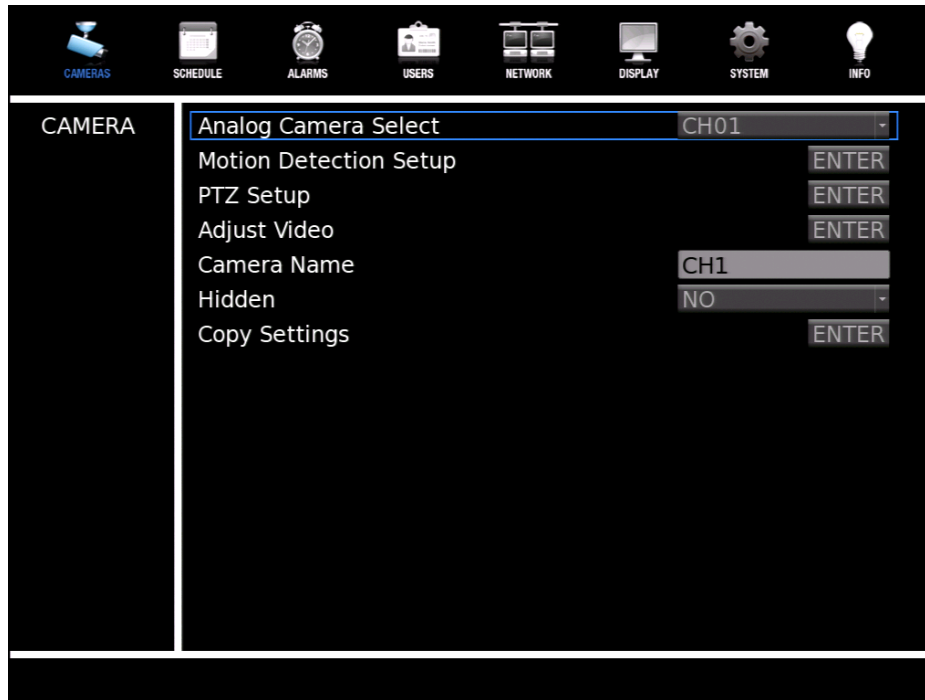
CAMERAS SCHEDULE ALARMS USERS NETWORK DISPLAY SYSTEM INFO

CAMERA

| | |
|---|---|
| Analog Camera Select | CH01 |
| Motion Detection Setup | ENTER |
| PTZ Setup | ENTER |
| Adjust Video | ENTER |
| Camera Name | CH1 |
| Hidden | NO |
| Copy Settings | ENTER |